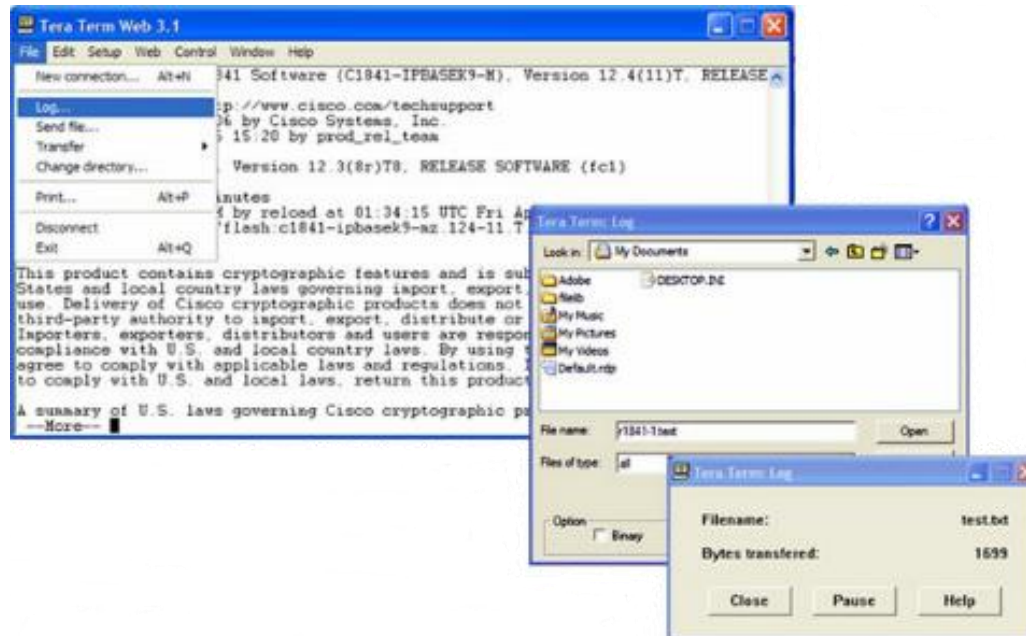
Tera Term Web 3.1

File Edit Setup Web Control Window Help

New connection... Alt+N
Log...
Send file...
Transfer
Change directory...
Print... Alt+P
Disconnect
Exit Alt+Q

841 Software (C1841-IPBASEK9-M), Version 12.4(11)T, RELEASE
tp://www.cisco.com/techsupport
06 by Cisco Systems, Inc.
6 15:20 by prod_rel_team

Version 12.3(8r)T8, RELEASE SOFTWARE (fc1)

inutes
d by reload at 01:34:15 UTC Fri Ap
"flash:c1841-ipbasek9-mz.124-11.T

This product contains cryptographic features and is sub
States and local country laws governing import, export,
use. Delivery of Cisco cryptographic products does not
third-party authority to import, export, distribute or
Importers, exporters, distributors and users are respon
compliance with U.S. and local country laws. By using
agree to comply with applicable laws and regulations.
to comply with U.S. and local laws, return this product

A summary of U.S. laws governing Cisco cryptographic pr
--More--

Tera Term: Log

Look in: My Documents

Adobe
Neils
My Music
My Pictures
My Videos
Default.rdp
DESKTOP.INI

File name: r1841-1test
Open
Files of type: all

Option
Binary

Tera Term: Log

Filename: test.txt
Bytes transfered: 1699

Close Pause Help